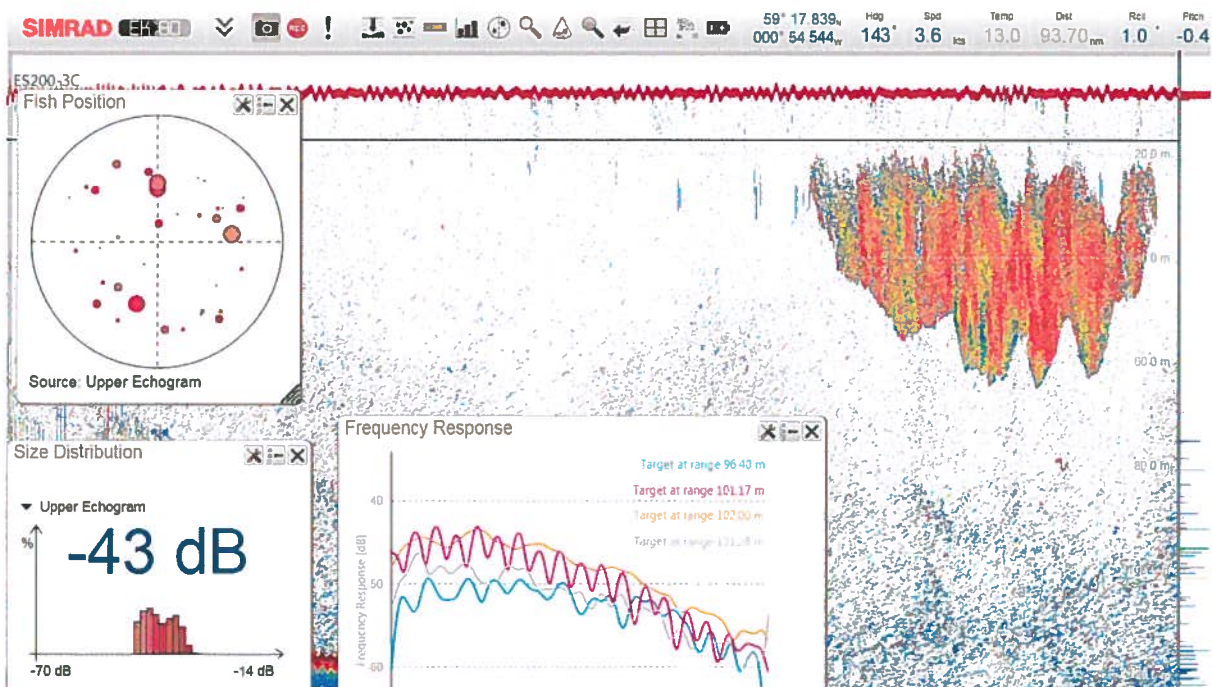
SIMRAD EK80

59° 17.839N 000° 54.544W

Hdg 143°

Spd 3.6 kts

Temp 13.0

Dst 93.70 nm

Roll 1.0°

Pitch -0.4

ES200-3C

Fish Position

Source: Upper Echogram

20.0 m

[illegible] m

60.0 m

80.0 m

Size Distribution

▼ Upper Echogram

%

-43 dB

-70 dB

-14 dB

Frequency Response

Target at range 96.40 m

Target at range 101.17 m

Target at range 102.00 m

Target at range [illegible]

Frequency Response [dB]

40

50

60